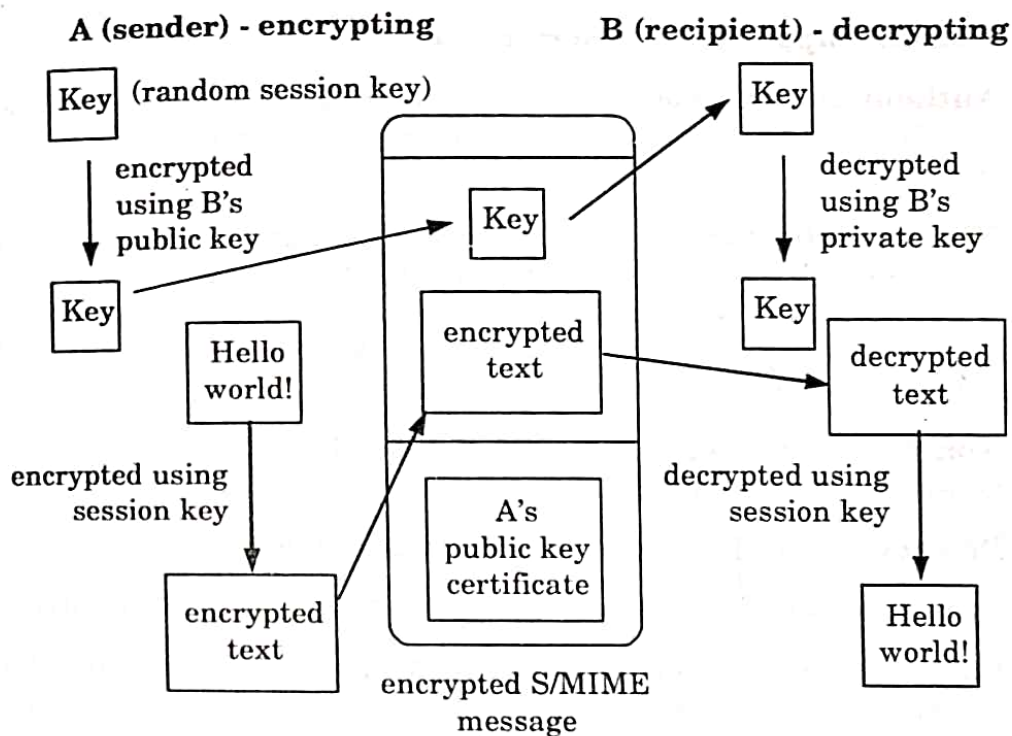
A (sender) - encrypting

B (recipient) - decrypting

Key (random session key)

encrypted using B's public key

Key

Hello world!

encrypted using session key

encrypted text

Key

encrypted text

A's public key certificate

encrypted S/MIME message

Key

decrypted using B's private key

Key

decrypted text

decrypted using session key

Hello world!